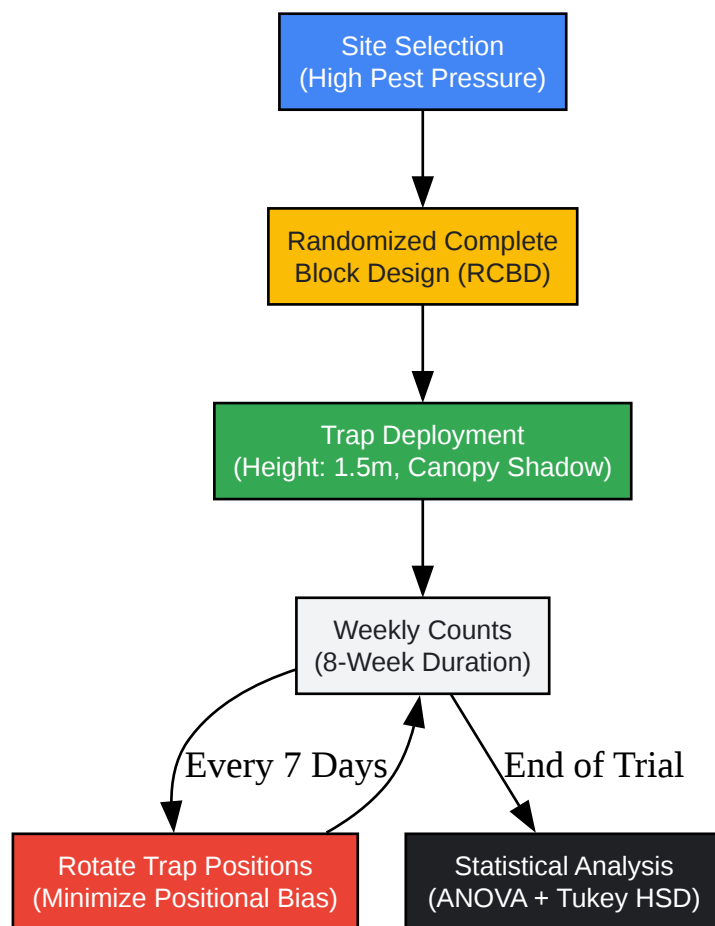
Site Selection
(High Pest Pressure)

Randomized Complete
Block Design (RCBD)

Trap Deployment
(Height: 1.5m, Canopy Shadow)

Weekly Counts
(8-Week Duration)

Every 7 Days

End of Trial

Rotate Trap Positions
(Minimize Positional Bias)

Statistical Analysis
(ANOVA + Tukey HSD)